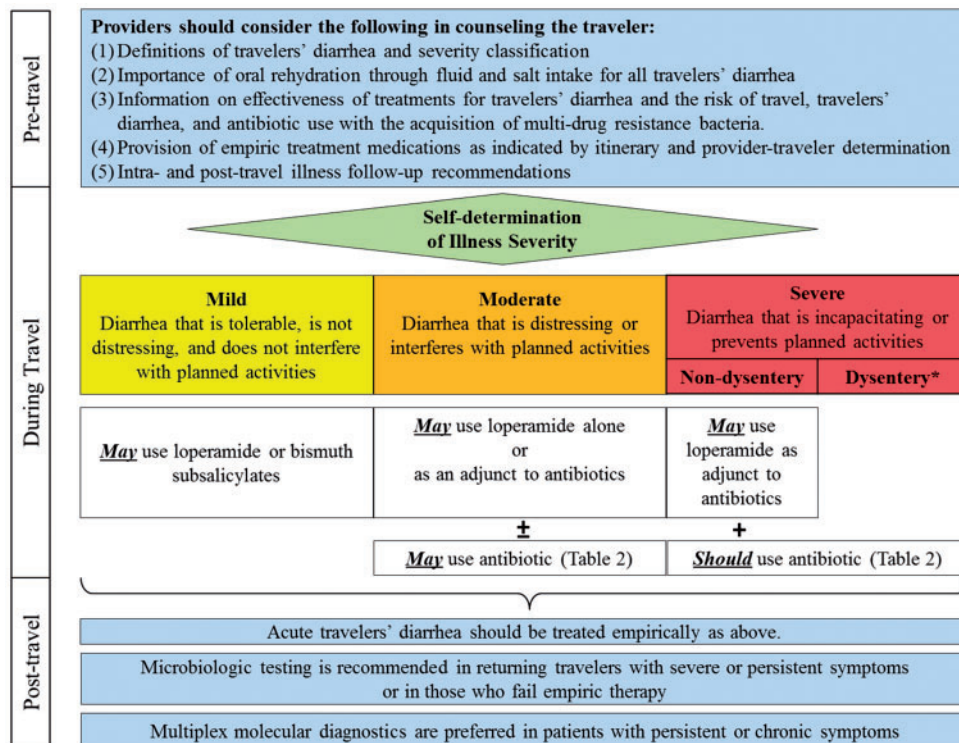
Pre-travel

Providers should consider the following in counseling the traveler:
(1) Definitions of travelers' diarrhea and severity classification
(2) Importance of oral rehydration through fluid and salt intake for all travelers' diarrhea
(3) Information on effectiveness of treatments for travelers' diarrhea and the risk of travel, travelers' diarrhea, and antibiotic use with the acquisition of multi-drug resistance bacteria.
(4) Provision of empiric treatment medications as indicated by itinerary and provider-traveler determination
(5) Intra- and post-travel illness follow-up recommendations

During Travel

Self-determination of Illness Severity

| Mild<br>Diarrhea that is tolerable, is not distressing, and does not interfere with planned activities | Moderate<br>Diarrhea that is distressing or interferes with planned activities | Severe<br>Diarrhea that is incapacitating or prevents planned activities | |
|---|---|---|---|
| | | Non-dysentery | Dysentery* |
| ***May*** use loperamide or bismuth subsalicylates | ***May*** use loperamide alone or as an adjunct to antibiotics | ***May*** use loperamide as adjunct to antibiotics | |

±
+

***May*** use antibiotic (Table 2)
***Should*** use antibiotic (Table 2)

Post-travel

Acute travelers' diarrhea should be treated empirically as above.

Microbiologic testing is recommended in returning travelers with severe or persistent symptoms or in those who fail empiric therapy

Multiplex molecular diagnostics are preferred in patients with persistent or chronic symptoms